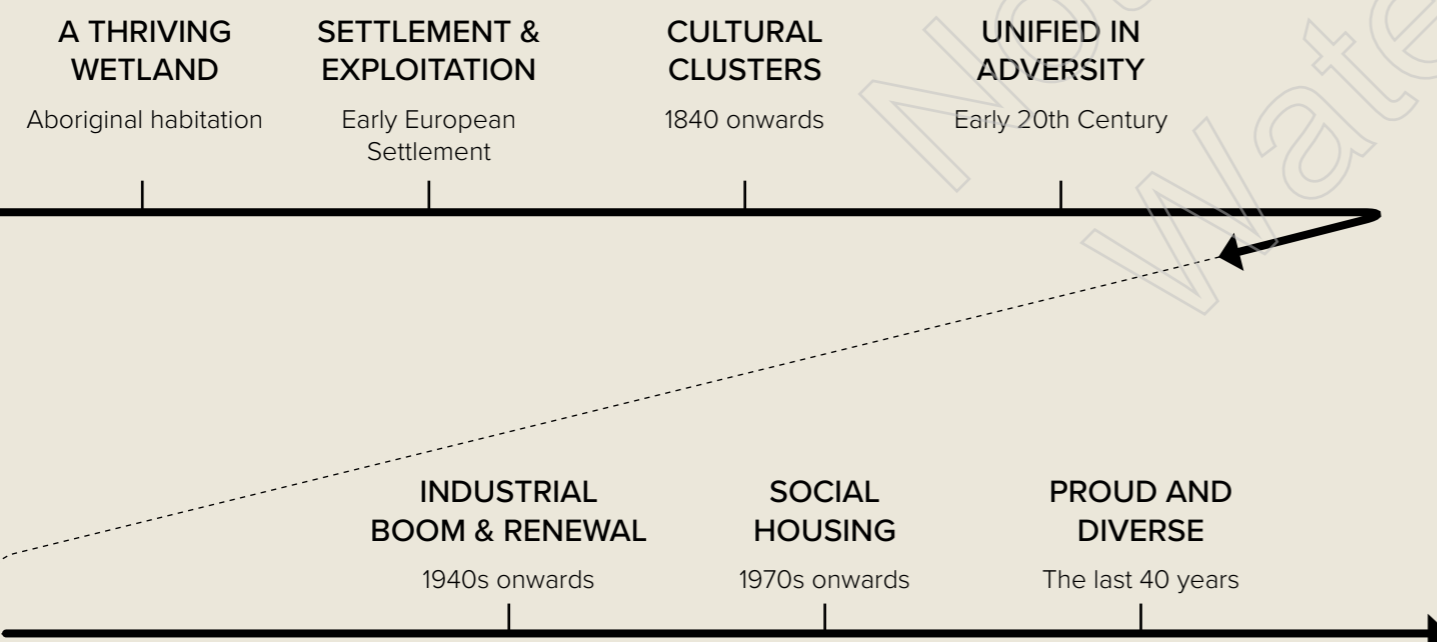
A THRIVING WETLAND
Aboriginal habitation

SETTLEMENT & EXPLOITATION
Early European Settlement

CULTURAL CLUSTERS
1840 onwards

UNIFIED IN ADVERSITY
Early 20th Century

INDUSTRIAL BOOM & RENEWAL
1940s onwards

SOCIAL HOUSING
1970s onwards

PROUD AND DIVERSE
The last 40 years

No Water